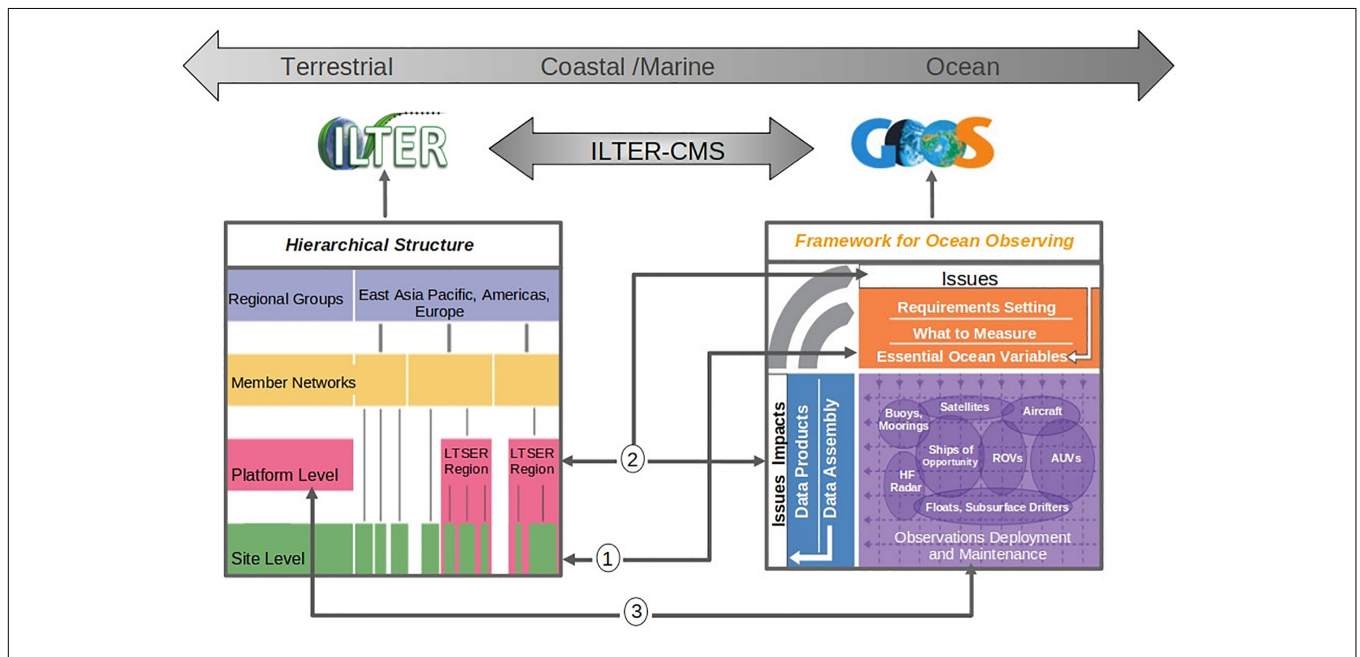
Terrestrial Coastal /Marine Ocean

ILTER

ILTER-CMS

GOOS

Hierarchical Structure

Regional Groups

East Asia Pacific, Americas, Europe

Member Networks

Platform Level

LTSER Region

LTSER Region

Site Level

Framework for Ocean Observing

Issues

Requirements Setting

What to Measure

Essential Ocean Variables

Issues Impacts

Data Products

Data Assembly

Buoys, Moorings

Satellites

Aircraft

Ships of Opportunity

ROVs

AUVs

HF Radar

Floats, Subsurface Drifters

Observations Deployment and Maintenance

2

1

3